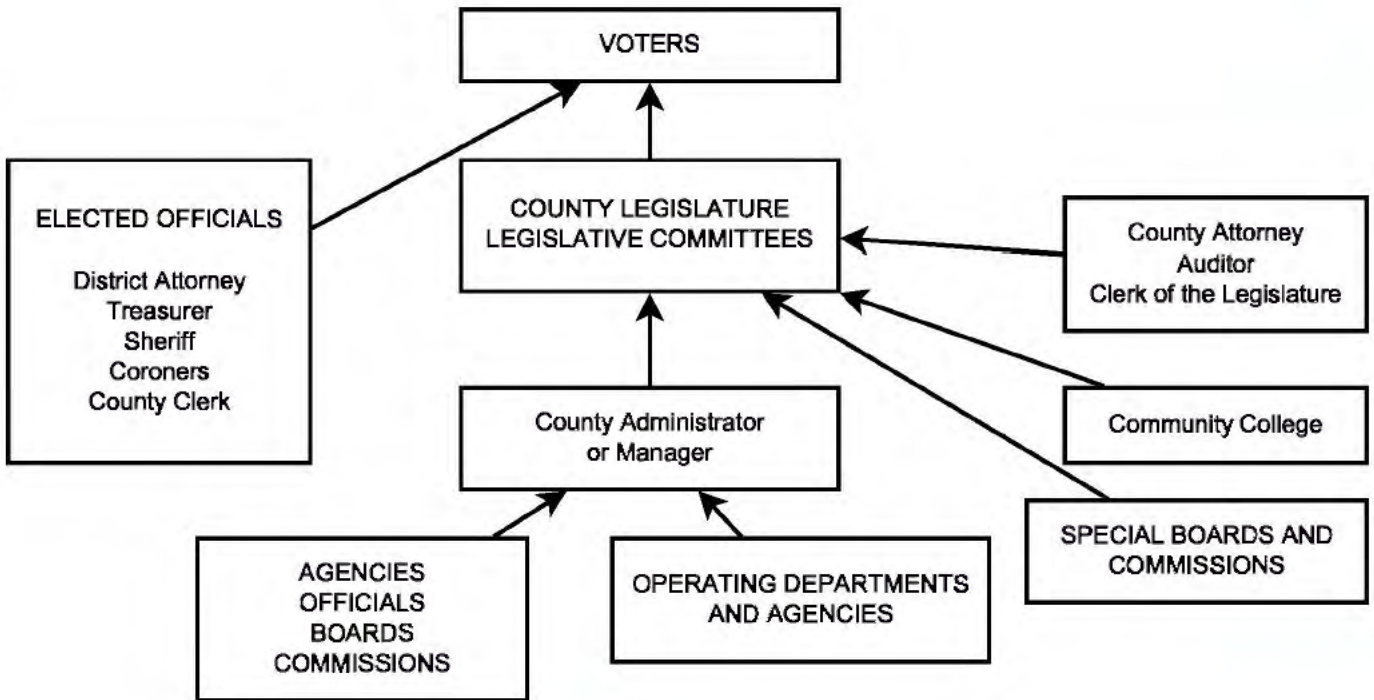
VOTERS

ELECTED OFFICIALS

District Attorney
Treasurer
Sheriff
Coroners
County Clerk

COUNTY LEGISLATURE
LEGISLATIVE COMMITTEES

County Attorney
Auditor
Clerk of the Legislature

County Administrator
or Manager

Community College

SPECIAL BOARDS AND
COMMISSIONS

AGENCIES
OFFICIALS
BOARDS
COMMISSIONS

OPERATING DEPARTMENTS
AND AGENCIES